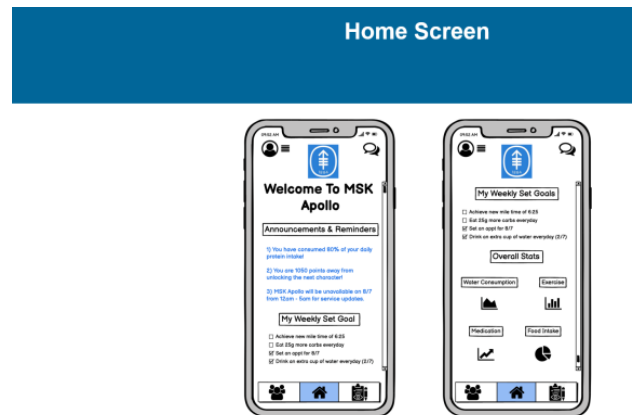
Home Screen

09:02 AM

Welcome To MSK Apollo

Announcements & Reminders

1) You have consumed 80% of your daily protein intake!

2) You are 1050 points away from unlocking the next character!

3) MSK Apollo will be unavailable on 8/7 from 12am - 5am for service updates.

My Weekly Set Goal

☐ Achieve new mile time of 6:25
☐ Eat 25g more carbs everyday
☑ Set an appt for 8/7
☑ Drink an extra cup of water everyday (2/7)

09:02 AM

My Weekly Set Goals

☐ Achieve new mile time of 6:25
☐ Eat 25g more carbs everyday
☑ Set an appt for 8/7
☑ Drink an extra cup of water everyday (2/7)

Overall Stats

Water Consumption

Exercise

Medication

Food Intake